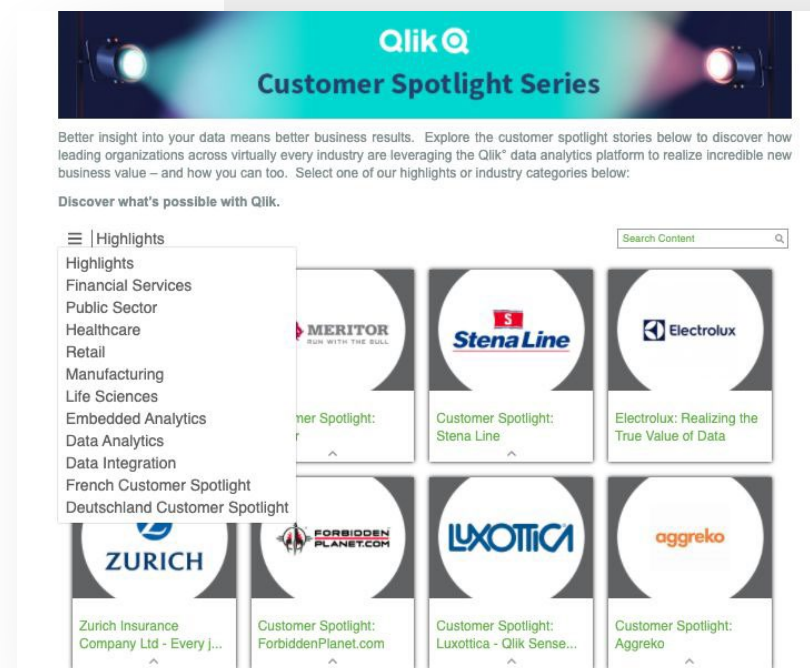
Qlik

Customer Spotlight Series

Better insight into your data means better business results. Explore the customer spotlight stories below to discover how leading organizations across virtually every industry are leveraging the Qlik® data analytics platform to realize incredible new business value – and how you can too. Select one of our highlights or industry categories below:

Discover what's possible with Qlik.

Highlights

Search Content

Highlights
Financial Services
Public Sector
Healthcare
Retail
Manufacturing
Life Sciences
Embedded Analytics
Data Analytics
Data Integration
French Customer Spotlight
Deutschland Customer Spotlight

MERITOR
RUN WITH THE BULL

mer Spotlight:
r

Stena Line

Customer Spotlight: Stena Line

Electrolux

Electrolux: Realizing the True Value of Data

ZURICH

Zurich Insurance Company Ltd - Every j...

FORBIDDEN PLANET.COM

Customer Spotlight: ForbiddenPlanet.com

LUXOTTICA

Customer Spotlight: Luxottica - Qlik Sense...

aggreko

Customer Spotlight: Aggreko